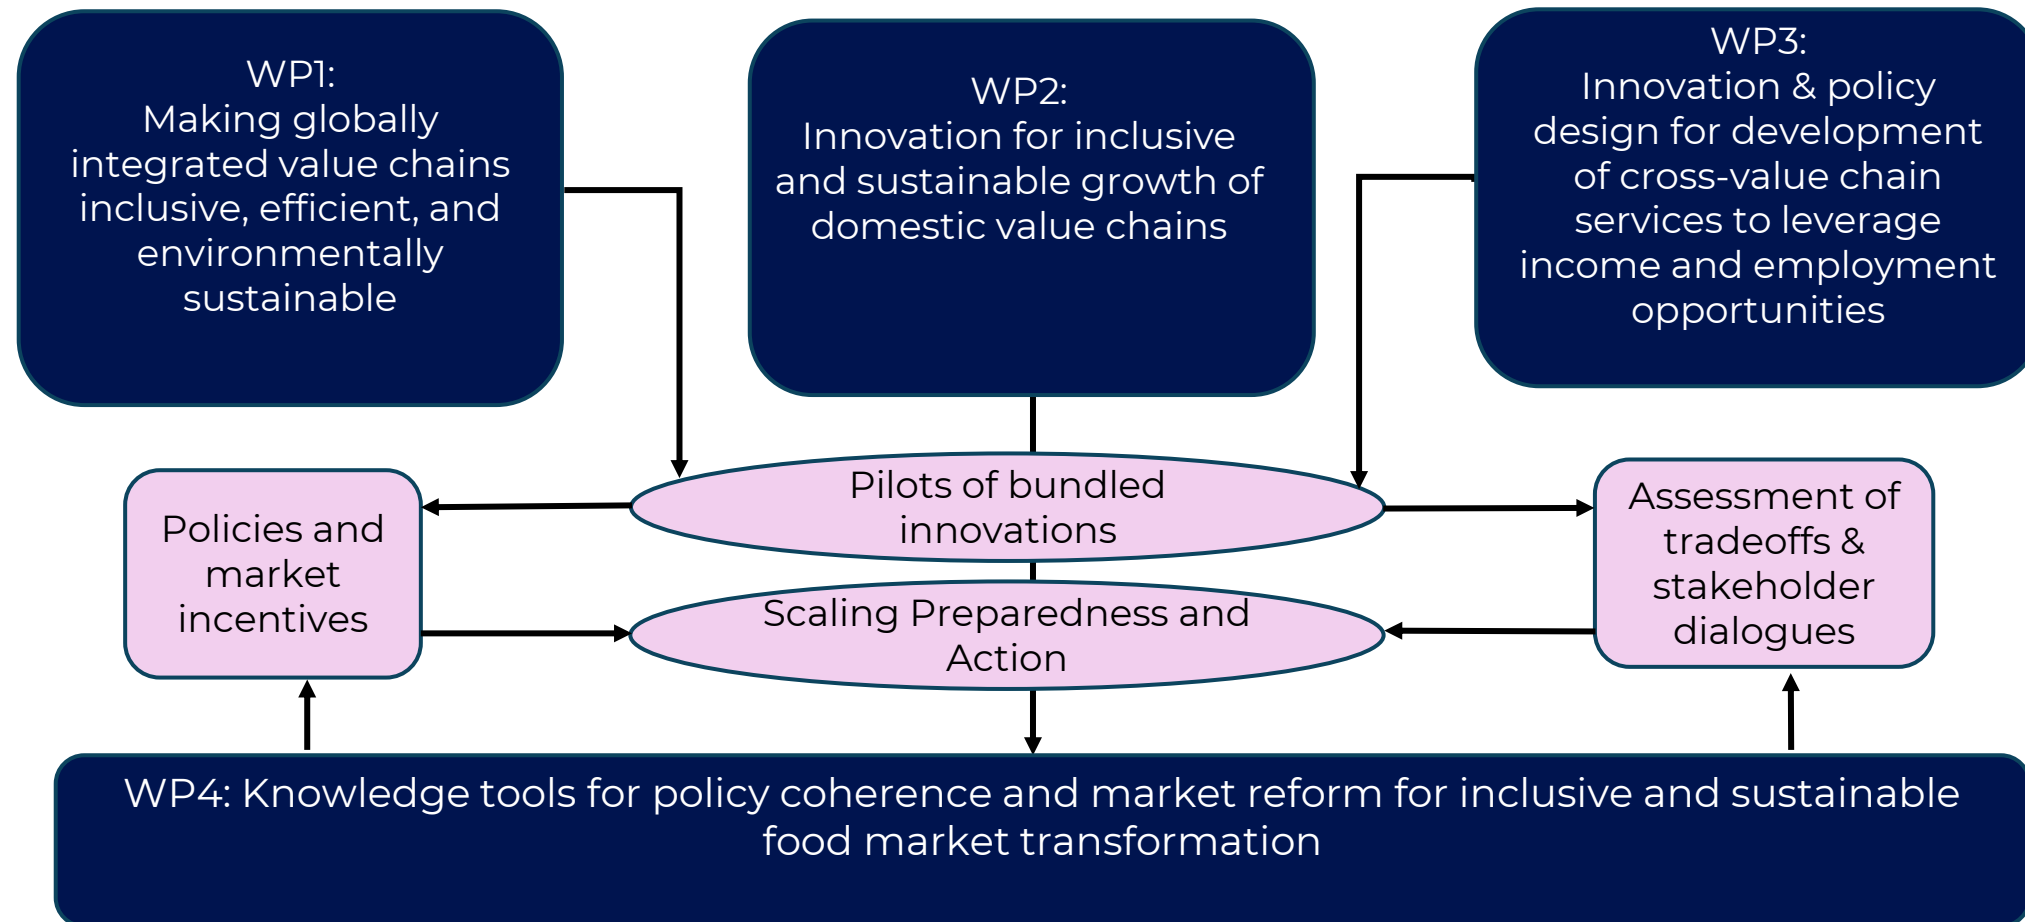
WP1:
Making globally integrated value chains inclusive, efficient, and environmentally sustainable

WP2:
Innovation for inclusive and sustainable growth of domestic value chains

WP3:
Innovation & policy design for development of cross-value chain services to leverage income and employment opportunities

Policies and market incentives

Pilots of bundled innovations

Scaling Preparedness and Action

Assessment of tradeoffs & stakeholder dialogues

WP4: Knowledge tools for policy coherence and market reform for inclusive and sustainable food market transformation